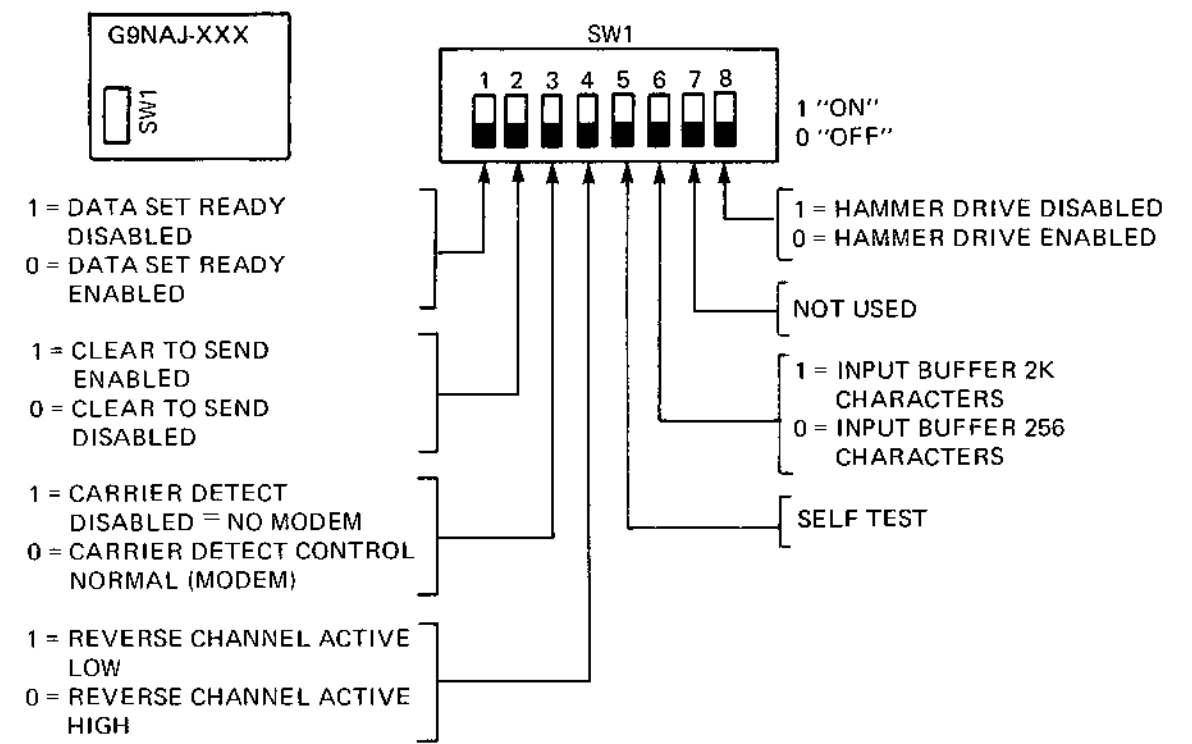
G9NAJ-XXX

SW1

SW1

1 2 3 4 5 6 7 8

1 "ON"
0 "OFF"

1 = DATA SET READY DISABLED
0 = DATA SET READY ENABLED

1 = CLEAR TO SEND ENABLED
0 = CLEAR TO SEND DISABLED

1 = CARRIER DETECT DISABLED = NO MODEM
0 = CARRIER DETECT CONTROL NORMAL (MODEM)

1 = REVERSE CHANNEL ACTIVE LOW
0 = REVERSE CHANNEL ACTIVE HIGH

1 = HAMMER DRIVE DISABLED
0 = HAMMER DRIVE ENABLED

NOT USED

1 = INPUT BUFFER 2K CHARACTERS
0 = INPUT BUFFER 256 CHARACTERS

SELF TEST